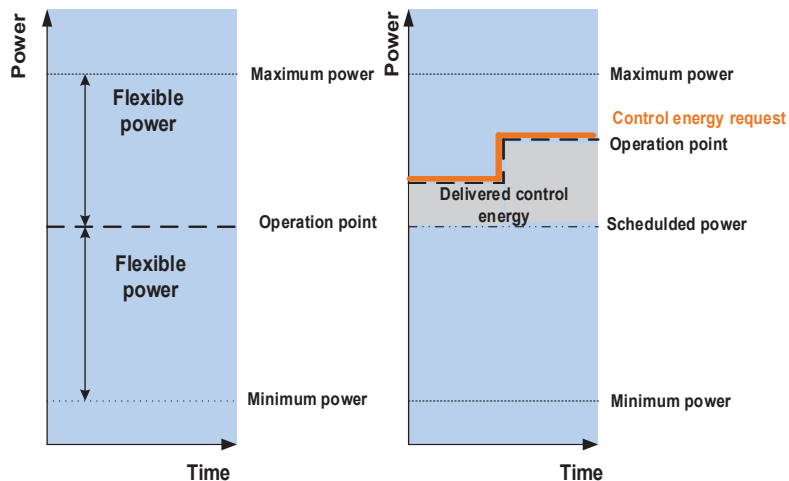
Power

Flexible power

Flexible power

Maximum power

Operation point

Minimum power

Time

Power

Maximum power

Control energy request

Operation point

Delivered control energy

Scheduldded power

Minimum power

Time